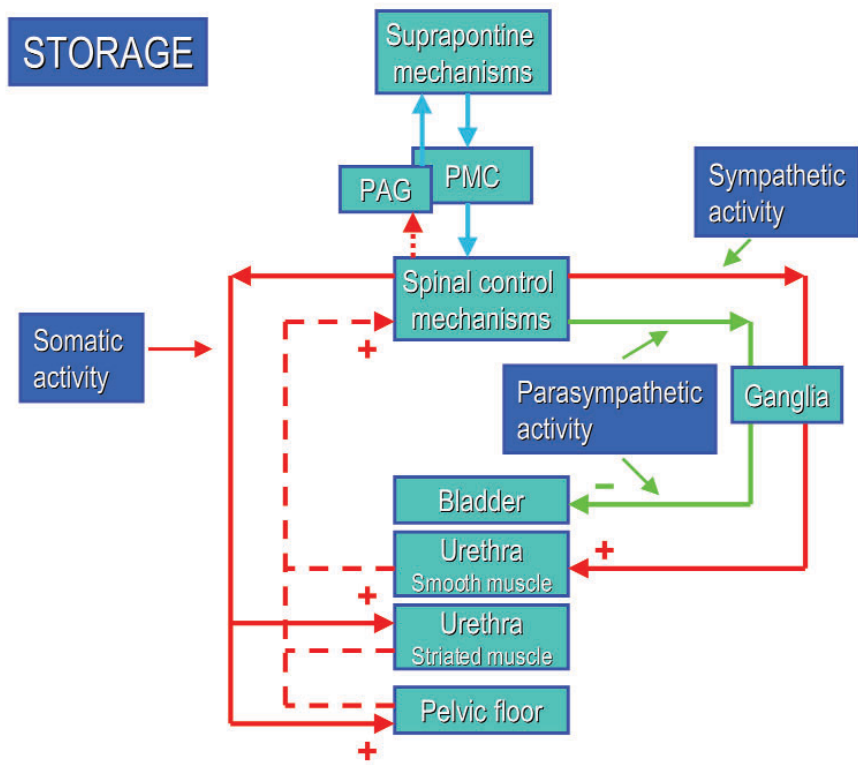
STORAGE

Supraspontine mechanisms

PAG

PMC

Sympathetic activity

Spinal control mechanisms

Somatic activity

+

Parasympathetic activity

Ganglia

−

Bladder

Urethra
Smooth muscle

+

+

Urethra
Striated muscle

Pelvic floor

+